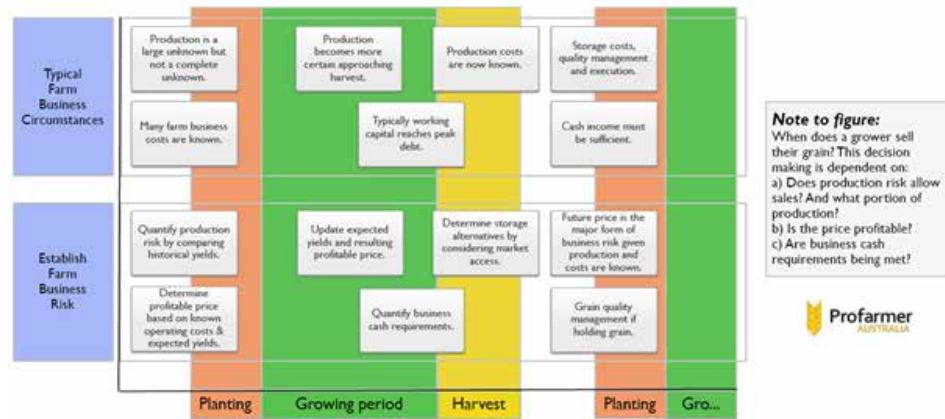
Typical Farm Business Circumstances

Production is a large unknown but not a complete unknown.

Production becomes more certain approaching harvest.

Production costs are now known.

Storage costs, quality management and execution.

Many farm business costs are known.

Typically working capital reaches peak debt.

Cash income must be sufficient.

Establish Farm Business Risk

Quantify production risk by comparing historical yields.

Update expected yields and resulting profitable price.

Determine storage alternatives by considering market access.

Future price is the major form of business risk given production and costs are known.

Determine profitable price based on known operating costs & expected yields.

Quantify business cash requirements.

Grain quality management if holding grain.

Planting | Growing period | Harvest | Planting | Gro...

*Note to figure:*
When does a grower sell their grain? This decision making is dependent on:
a) Does production risk allow sales? And what portion of production?
b) Is the price profitable?
c) Are business cash requirements being met?

Profarmer AUSTRALIA